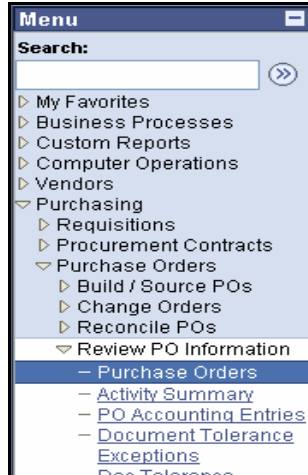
Menu

Search:

My Favorites
Business Processes
Custom Reports
Computer Operations
Vendors
Purchasing
Requisitions
Procurement Contracts
Purchase Orders
Build / Source POs
Change Orders
Reconcile POs
Review PO Information
– Purchase Orders
– Activity Summary
– PO Accounting Entries
– Document Tolerance Exceptions
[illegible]